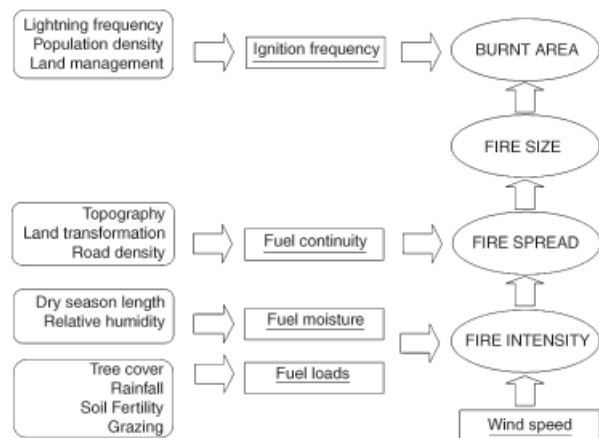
Lightning frequency
Population density
Land management

Ignition frequency

BURNT AREA

FIRE SIZE

Topography
Land transformation
Road density

Fuel continuity

FIRE SPREAD

Dry season length
Relative humidity

Fuel moisture

FIRE INTENSITY

Tree cover
Rainfall
Soil Fertility
Grazing

Fuel loads

Wind speed